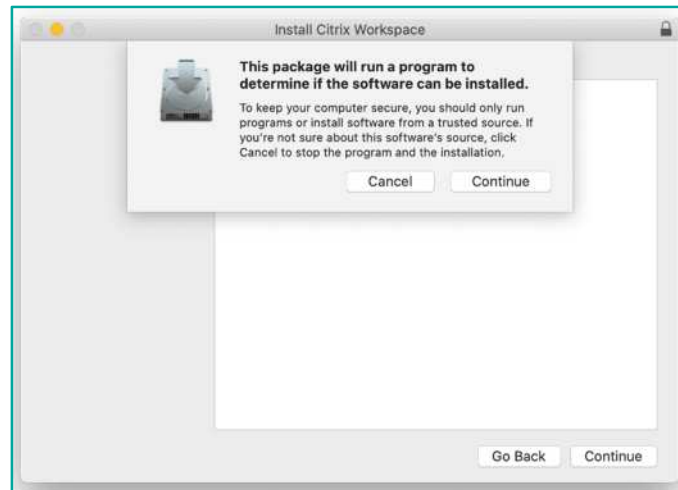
Install Citrix Workspace

This package will run a program to determine if the software can be installed.

To keep your computer secure, you should only run programs or install software from a trusted source. If you're not sure about this software's source, click Cancel to stop the program and the installation.

Cancel

Continue

Go Back

Continue